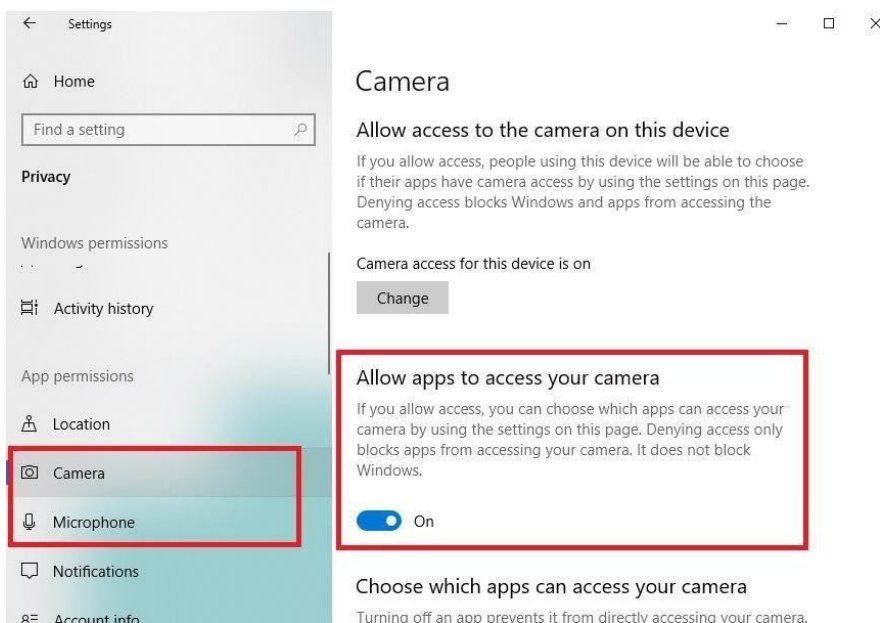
Settings

Home

Find a setting

Privacy

Windows permissions

Activity history

App permissions

Location

Camera

Microphone

Notifications

Account info

Camera

Allow access to the camera on this device

If you allow access, people using this device will be able to choose if their apps have camera access by using the settings on this page. Denying access blocks Windows and apps from accessing the camera.

Camera access for this device is on

Change

Allow apps to access your camera

If you allow access, you can choose which apps can access your camera by using the settings on this page. Denying access only blocks apps from accessing your camera. It does not block Windows.

On

Choose which apps can access your camera

Turning off an app prevents it from directly accessing your camera.